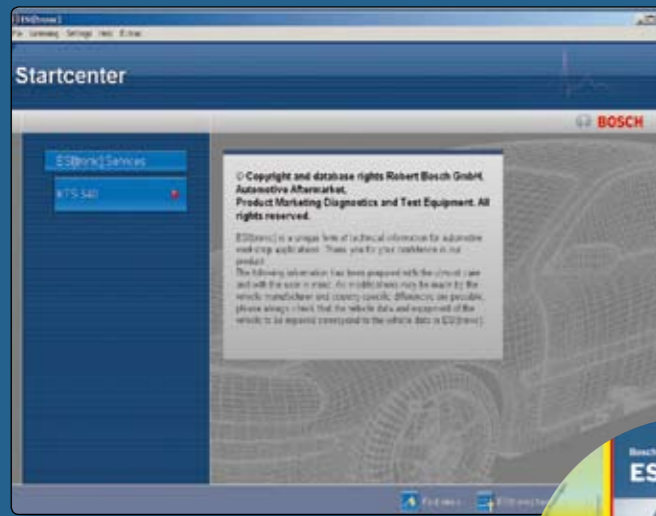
ESI[tronic]

File Licensing Settings Help Extras

Startcenter

BOSCH

ESI[tronic] Services

KTS 540

© Copyright and database rights Robert Bosch GmbH, Automotive Aftermarket, Product Marketing Diagnostics and Test Equipment. All rights reserved.

ESI[tronic] is a unique form of technical information for automotive workshop applications. Thank you for your confidence in our product.
The following information has been prepared with the utmost care and with the user in mind. As modifications may be made by the vehicle manufacturer and country specific differences are possible, please always check that the vehicle data and equipment of the vehicle to be repaired correspond to the vehicle data in ESI[tronic].

Find news

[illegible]

Bosch

ES